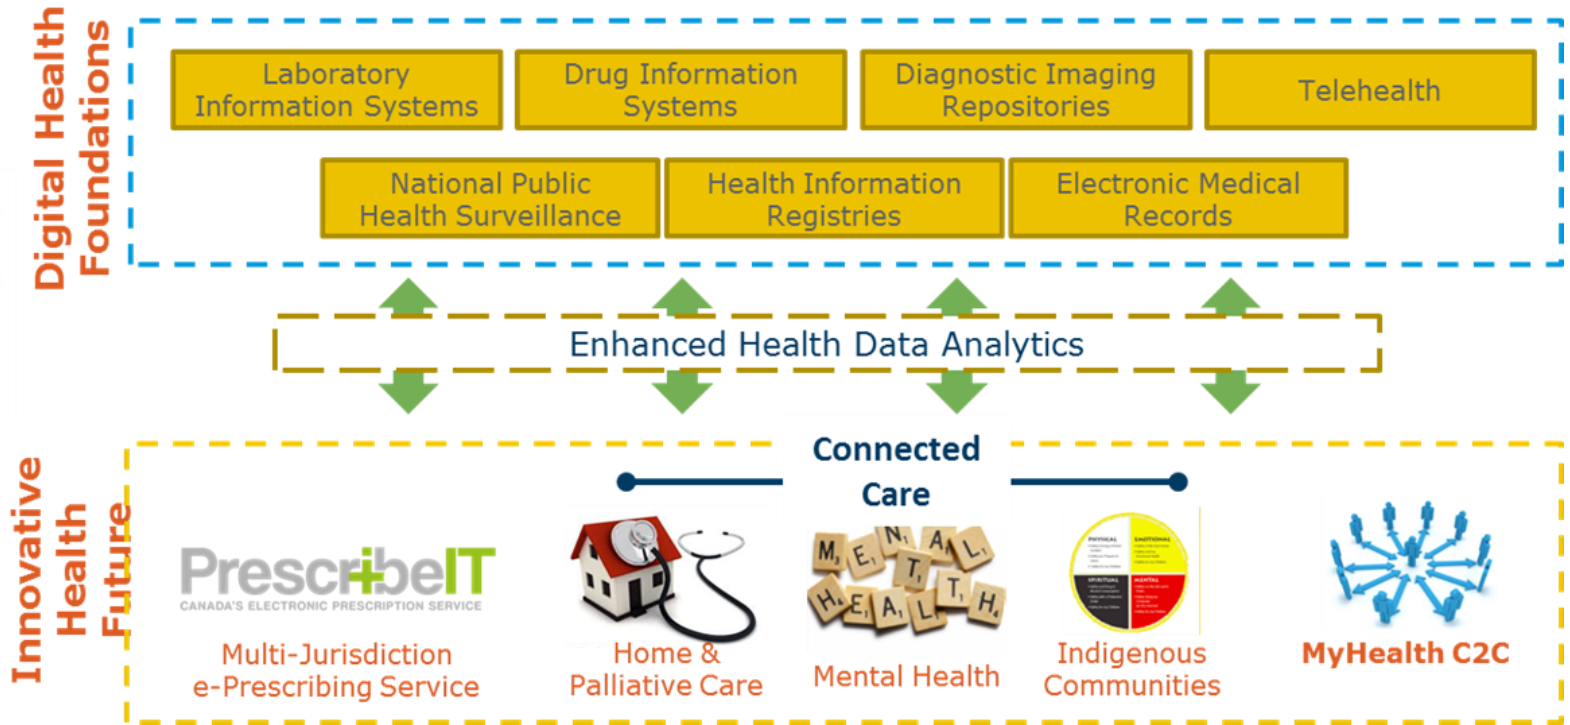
Digital Health Foundations

Laboratory Information Systems

Drug Information Systems

Diagnostic Imaging Repositories

Telehealth

National Public Health Surveillance

Health Information Registries

Electronic Medical Records

Enhanced Health Data Analytics

Innovative Health Future

Connected Care

PrescribeIT
CANADA'S ELECTRONIC PRESCRIPTION SERVICE

Multi-Jurisdiction e-Prescribing Service

Home & Palliative Care

MENTAL HEALTH

Mental Health

PHYSICAL EMOTIONAL SPIRITUAL MENTAL

Indigenous Communities

MyHealth C2C